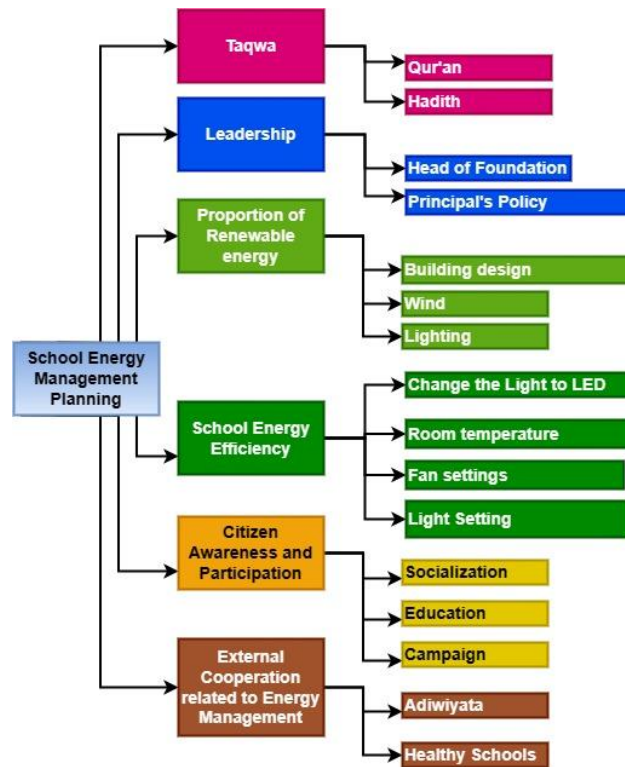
School Energy Management Planning

Taqwa

Qur'an

Hadith

Leadership

Head of Foundation

Principal's Policy

Proportion of Renewable energy

Building design

Wind

Lighting

School Energy Efficiency

Change the Light to LED

Room temperature

Fan settings

Light Setting

Citizen Awareness and Participation

Socialization

Education

Campaign

External Cooperation related to Energy Management

Adiwiyata

Healthy Schools